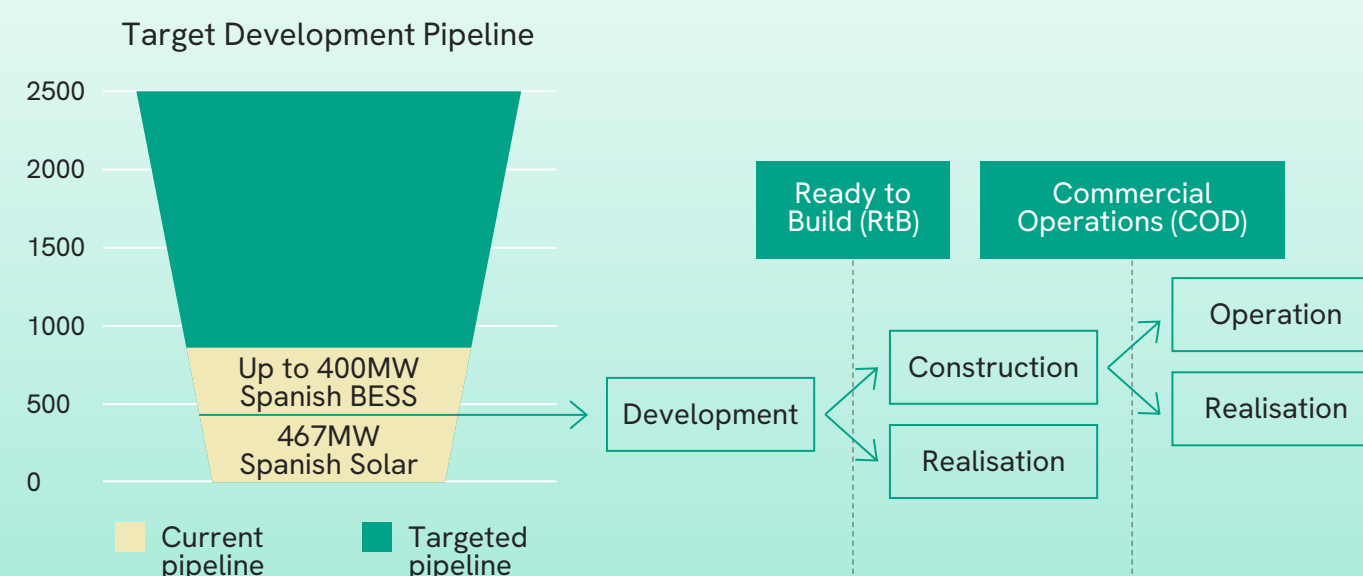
Target Development Pipeline

2500
2000
1500
1000
500
0

Up to 400MW Spanish BESS
467MW Spanish Solar

Current pipeline
Targeted pipeline

Ready to Build (RtB)
Commercial Operations (COD)

Development
Construction
Realisation
Operation
Realisation